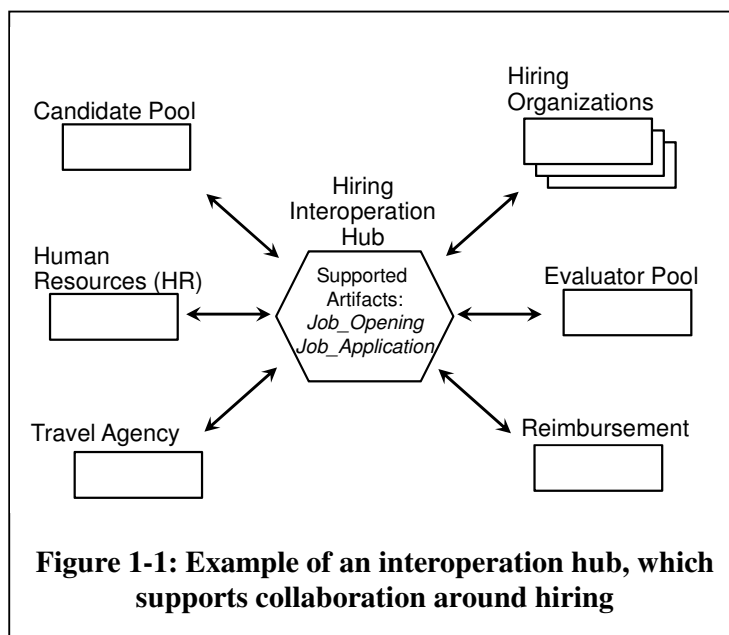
Candidate Pool

Hiring Organizations

Hiring Interoperation Hub

Supported Artifacts:
*Job_Opening*
*Job_Application*

Human Resources (HR)

Evaluator Pool

Travel Agency

Reimbursement

**Figure 1-1: Example of an interoperation hub, which supports collaboration around hiring**